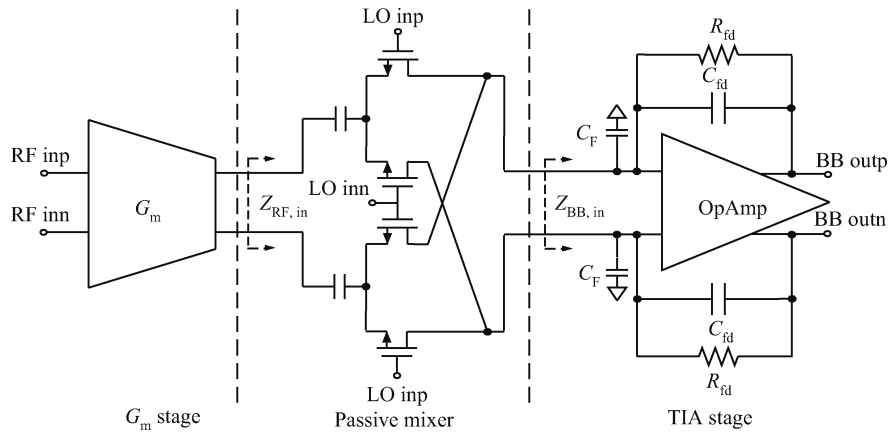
LO inp

$R_{\text{fd}}$

$C_{\text{fd}}$

RF inp

RF inn

$G_{\text{m}}$

$Z_{\text{RF, in}}$

LO inn

$C_{\text{F}}$

$Z_{\text{BB, in}}$

$C_{\text{F}}$

OpAmp

BB outp

BB outn

$C_{\text{fd}}$

$R_{\text{fd}}$

LO inp

$G_{\text{m}}$ stage

Passive mixer

TIA stage